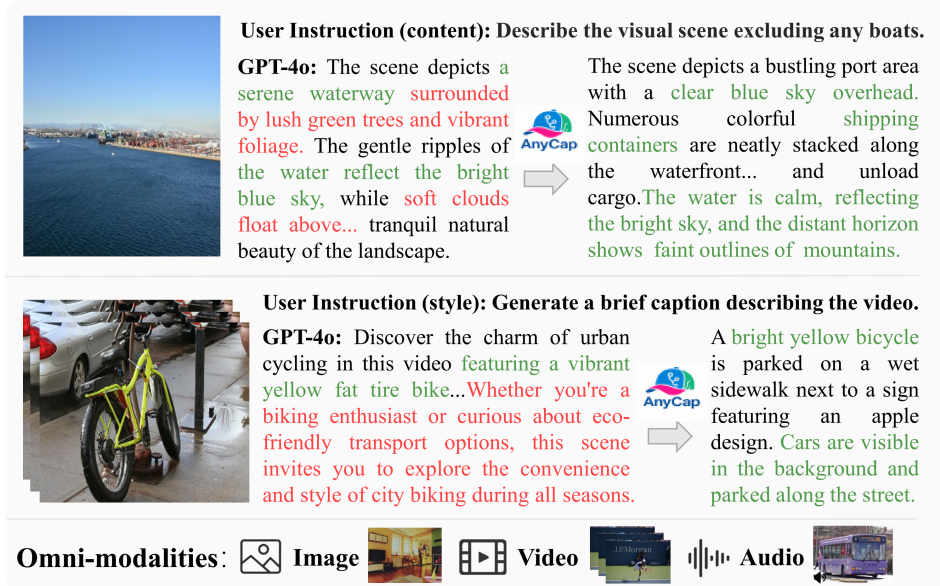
User Instruction (content): Describe the visual scene excluding any boats.

GPT-4o: The scene depicts a serene waterway surrounded by lush green trees and vibrant foliage. The gentle ripples of the water reflect the bright blue sky, while soft clouds float above... tranquil natural beauty of the landscape.

AnyCap

The scene depicts a bustling port area with a clear blue sky overhead. Numerous colorful shipping containers are neatly stacked along the waterfront... and unload cargo.The water is calm, reflecting the bright sky, and the distant horizon shows faint outlines of mountains.

User Instruction (style): Generate a brief caption describing the video.

GPT-4o: Discover the charm of urban cycling in this video featuring a vibrant yellow fat tire bike...Whether you're a biking enthusiast or curious about eco-friendly transport options, this scene invites you to explore the convenience and style of city biking during all seasons.

AnyCap

A bright yellow bicycle is parked on a wet sidewalk next to a sign featuring an apple design. Cars are visible in the background and parked along the street.

Omni-modalities: Image Video JPMorgan Audio